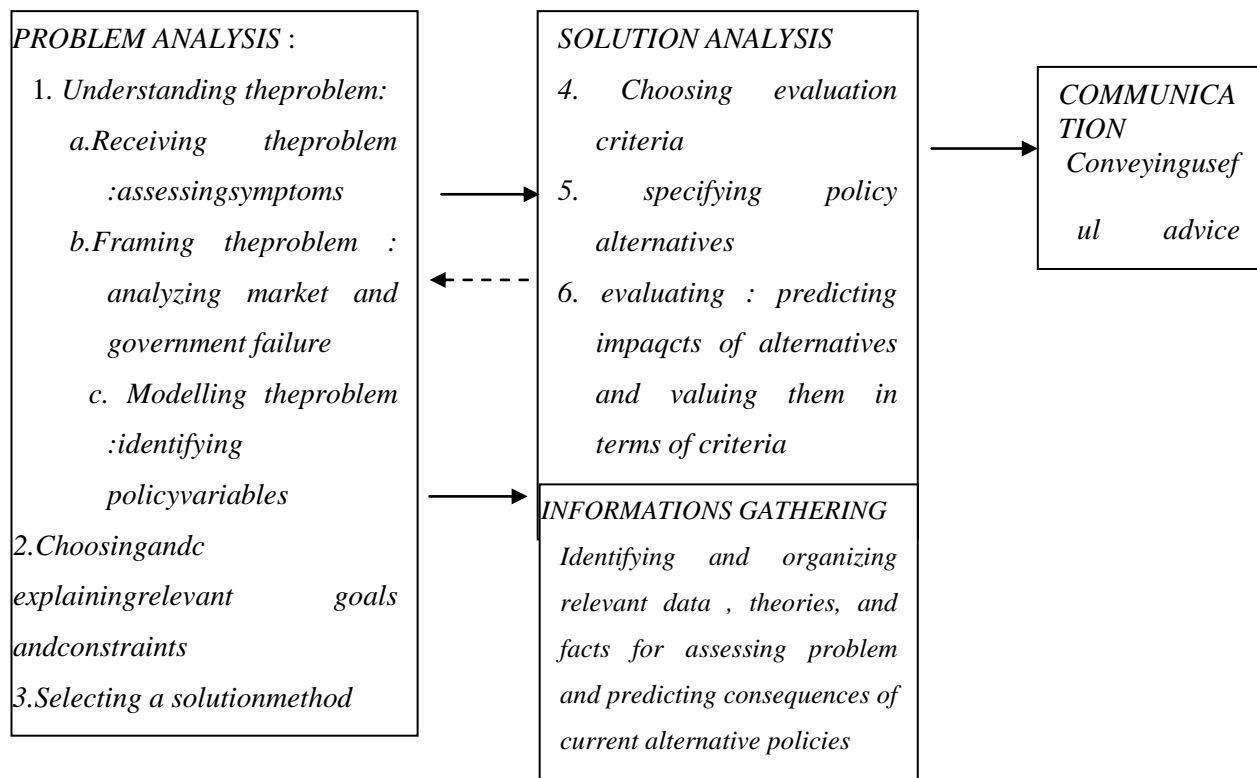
PROBLEM ANALYSIS :

1. Understanding theproblem:

a.Receiving theproblem :assessingsymptoms

b.Framing theproblem : analyzing market and government failure

c. Modelling theproblem :identifying policyvariables

2.Choosingandc explainingrelevant goals andconstraints

3.Selecting a solutionmethod

SOLUTION ANALYSIS

4. Choosing evaluation criteria

5. specifying policy alternatives

6. evaluating : predicting impaqcts of alternatives and valuing them in terms of criteria

INFORMATIONS GATHERING

Identifying and organizing relevant data , theories, and facts for assessing problem and predicting consequences of current alternative policies

COMMUNICATION

Conveyingusef ul advice